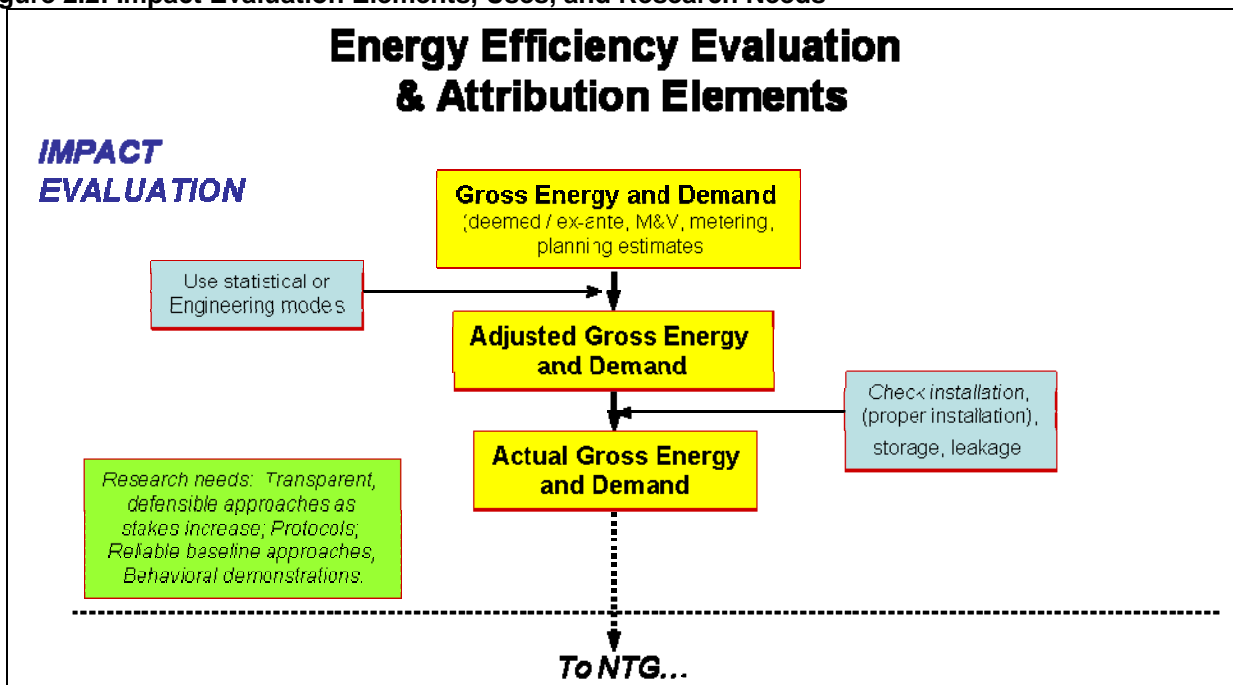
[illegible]gure 2.2: Impact Evaluation Elements, Uses, and Research Needs

Energy Efficiency Evaluation & Attribution Elements

IMPACT EVALUATION

Gross Energy and Demand (deemed / ex-ante, M&V, metering, planning estimates

Use statistical or Engineering modes

Adjusted Gross Energy and Demand

Check installation, (proper installation), storage, leakage

Actual Gross Energy and Demand

Research needs: Transparent, defensible approaches as stakes increase; Protocols; Reliable baseline approaches, Behavioral demonstrations.

To NTG...